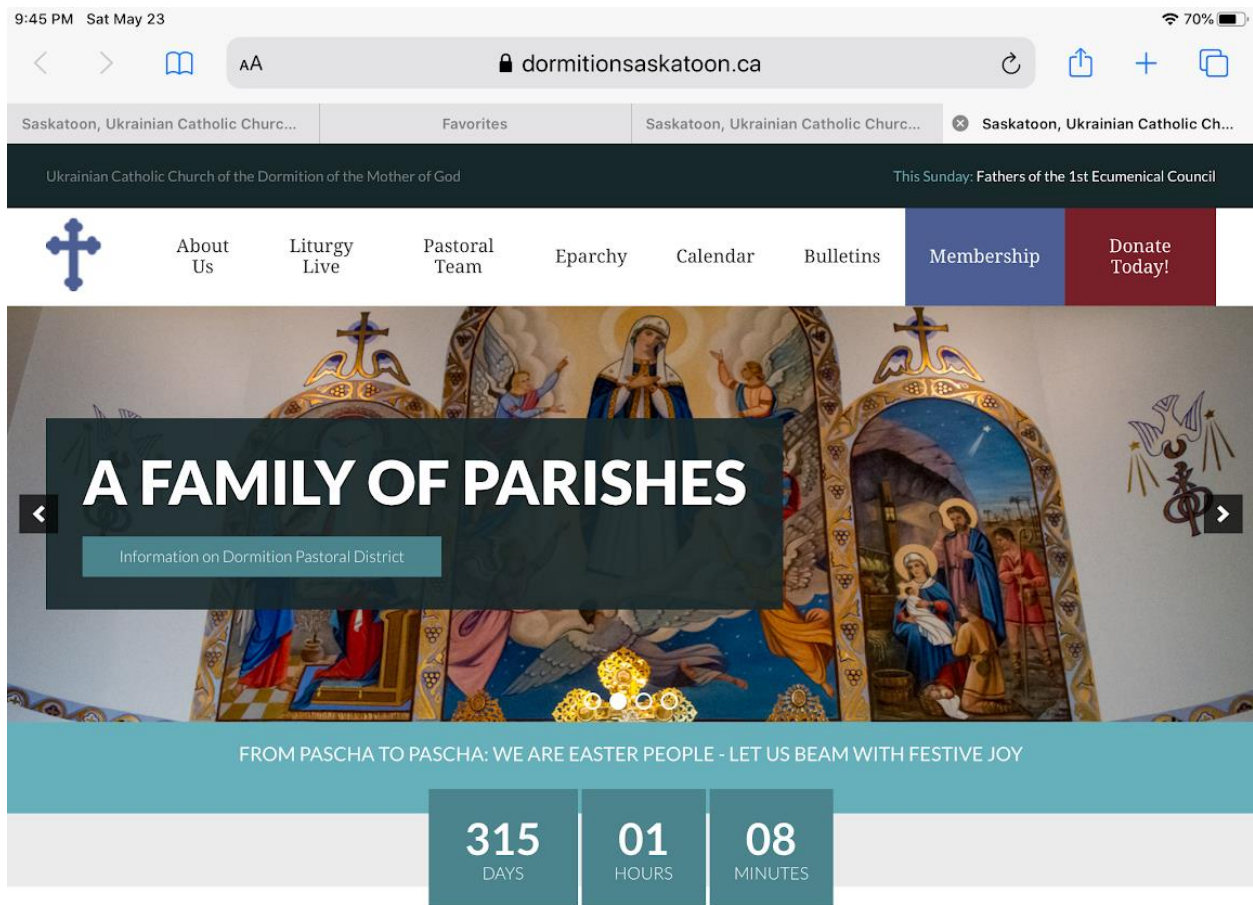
9:45 PM Sat May 23

70%

AA dormitionsaskatoon.ca

Saskatoon, Ukrainian Catholic Churc...

Favorites

Saskatoon, Ukrainian Catholic Churc...

Saskatoon, Ukrainian Catholic Ch...

Ukrainian Catholic Church of the Dormition of the Mother of God

This Sunday: Fathers of the 1st Ecumenical Council

About Us

Liturgy Live

Pastoral Team

Eparchy

Calendar

Bulletins

Membership

Donate Today!

A FAMILY OF PARISHES

Information on Dormition Pastoral District

FROM PASCHA TO PASCHA: WE ARE EASTER PEOPLE - LET US BEAM WITH FESTIVE JOY

315 DAYS

01 HOURS

08 MINUTES